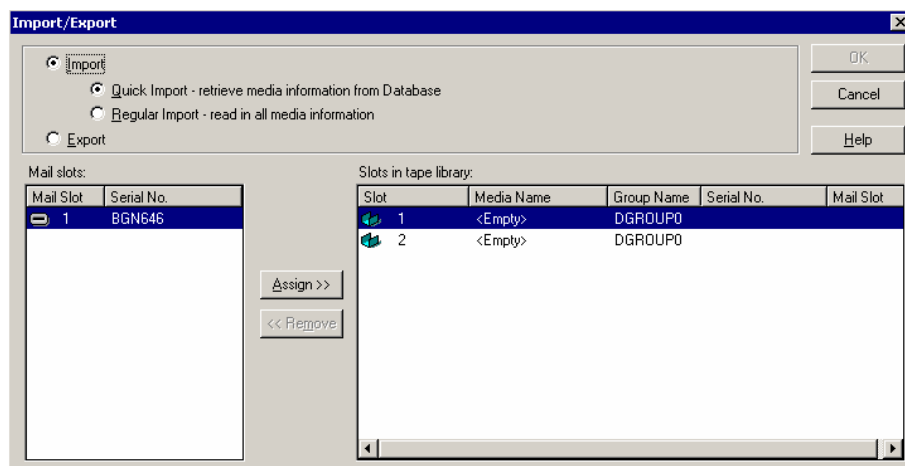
Import/Export

Import

Quick Import - retrieve media information from Database

Regular Import - read in all media information

Export

OK

Cancel

Help

Mail slots:

| Mail Slot | Serial No. |
|---|---|
| 1 | BGN646 |

Assign >>

<< Remove

Slots in tape library:

| Slot | Media Name | Group Name | Serial No. | Mail Slot |
|---|---|---|---|---|
| 1 | <Empty> | DGROUP0 | | |
| 2 | <Empty> | DGROUP0 | | |